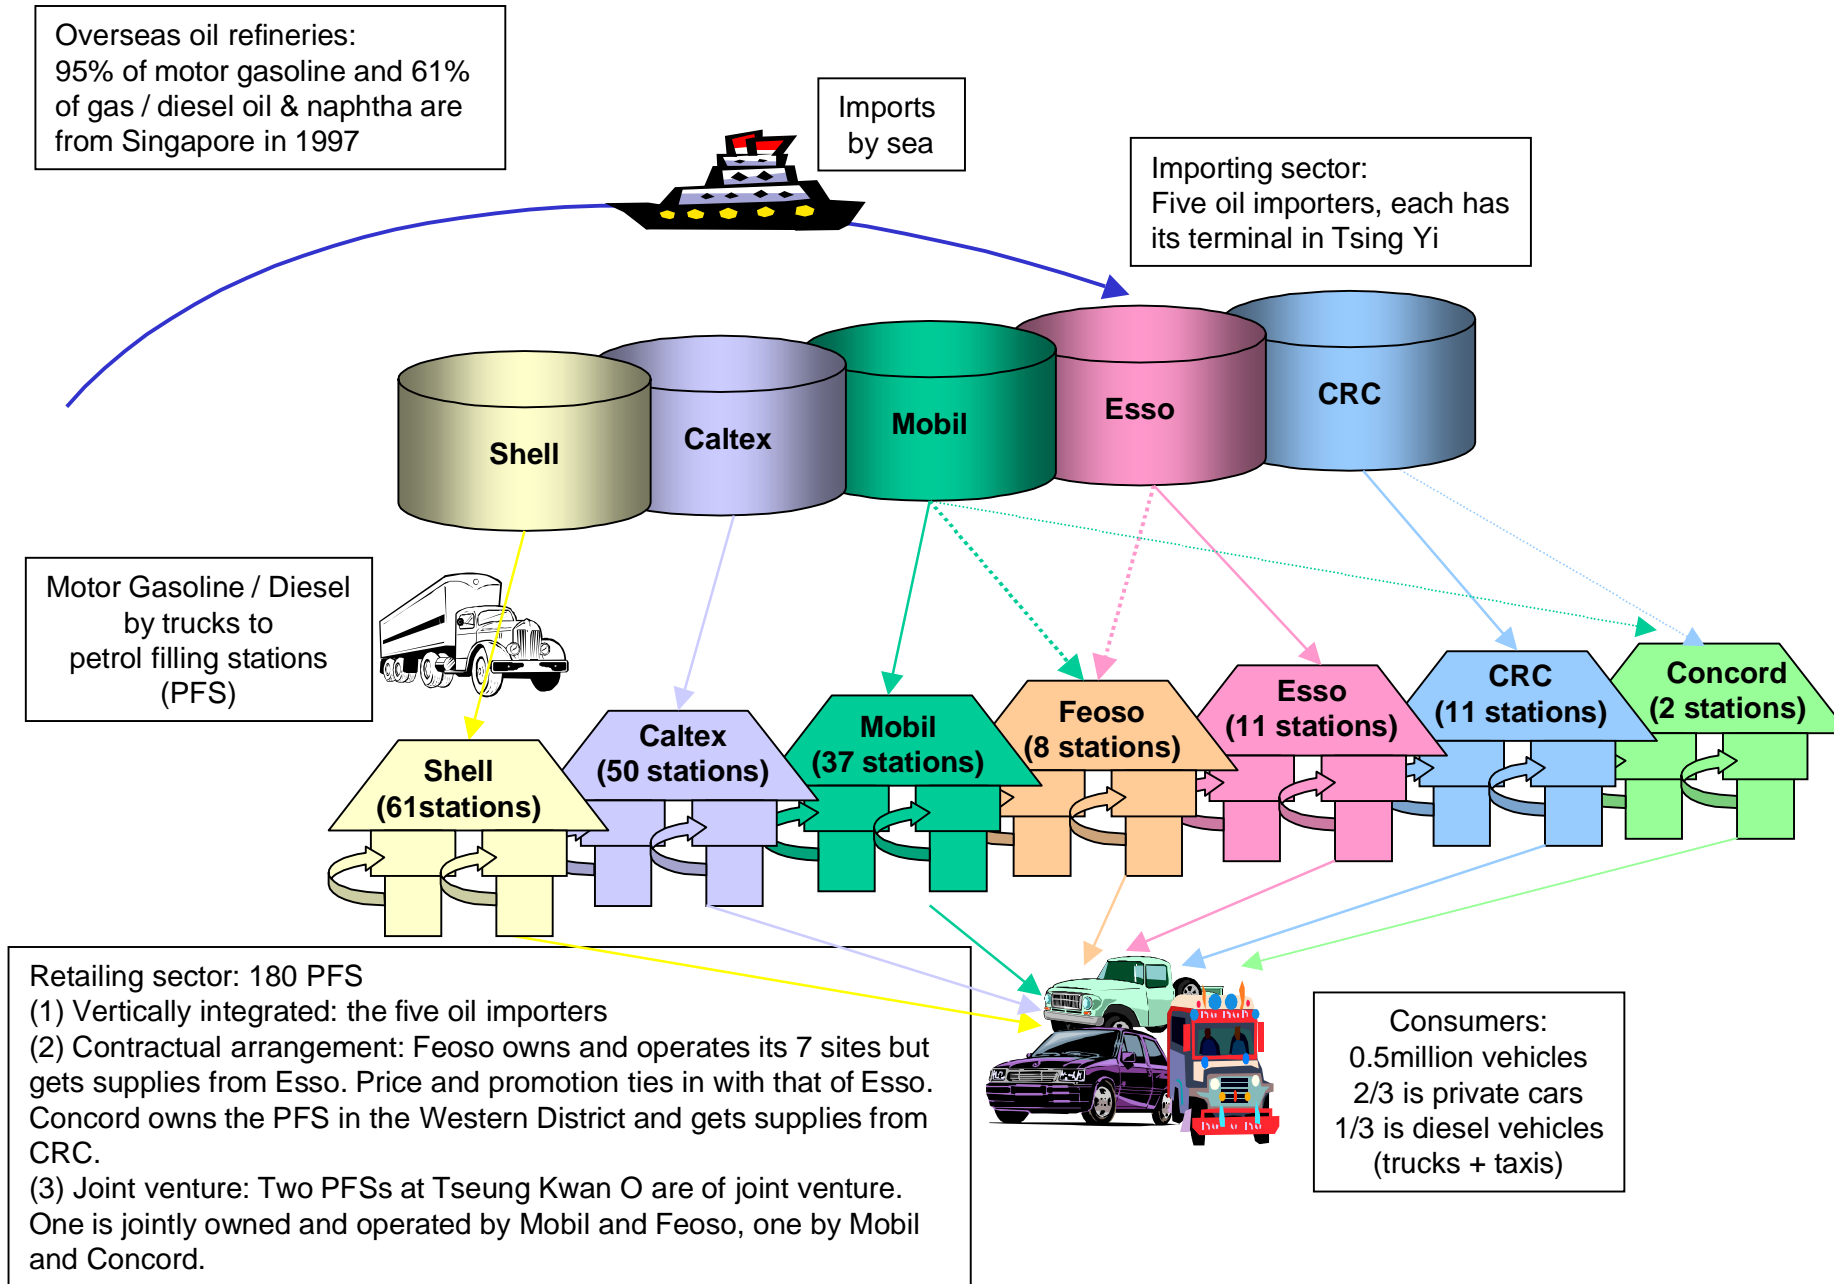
Overseas oil refineries:
95% of motor gasoline and 61% of gas / diesel oil & naphtha are from Singapore in 1997

Imports by sea

Importing sector:
Five oil importers, each has its terminal in Tsing Yi

Shell

Caltex

Mobil

Esso

CRC

Motor Gasoline / Diesel by trucks to petrol filling stations (PFS)

Shell (61stations)

Caltex (50 stations)

Mobil (37 stations)

Feoso (8 stations)

Esso (11 stations)

CRC (11 stations)

Concord (2 stations)

Retailing sector: 180 PFS
(1) Vertically integrated: the five oil importers
(2) Contractual arrangement: Feoso owns and operates its 7 sites but gets supplies from Esso. Price and promotion ties in with that of Esso. Concord owns the PFS in the Western District and gets supplies from CRC.
(3) Joint venture: Two PFSs at Tseung Kwan O are of joint venture. One is jointly owned and operated by Mobil and Feoso, one by Mobil and Concord.

Consumers:
0.5million vehicles
2/3 is private cars
1/3 is diesel vehicles
(trucks + taxis)